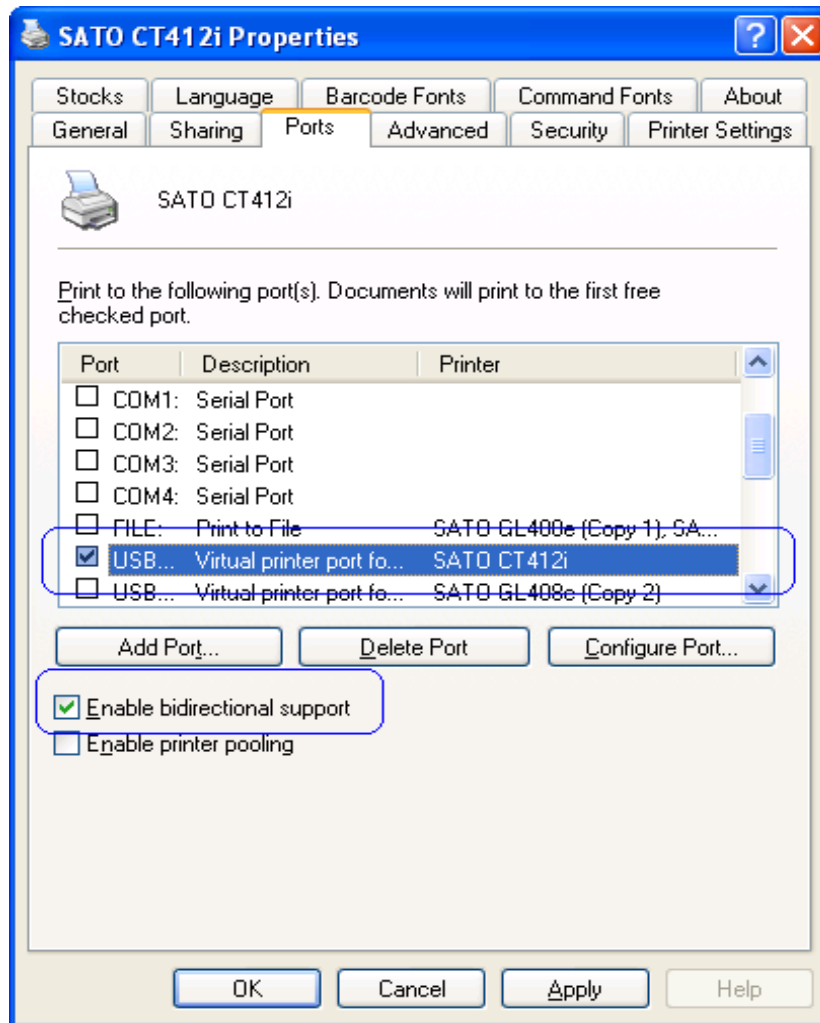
SATO CT412i Properties

?

Stocks | Language | Barcode Fonts | Command Fonts | About
General | Sharing | Ports | Advanced | Security | Printer Settings

SATO CT412i

Print to the following port(s). Documents will print to the first free checked port.

| Port | Description | Printer |
|---|---|---|
| COM1: | Serial Port | |
| COM2: | Serial Port | |
| COM3: | Serial Port | |
| COM4: | Serial Port | |
| FILE: | Print to File | SATO GL408e (Copy 1), SA... |
| USB... | Virtual printer port fo... | SATO CT412i |
| USB... | Virtual printer port fo... | SATO GL408e (Copy 2) |

Add Port... | Delete Port | Configure Port...

Enable bidirectional support
Enable printer pooling

OK | Cancel | Apply | Help